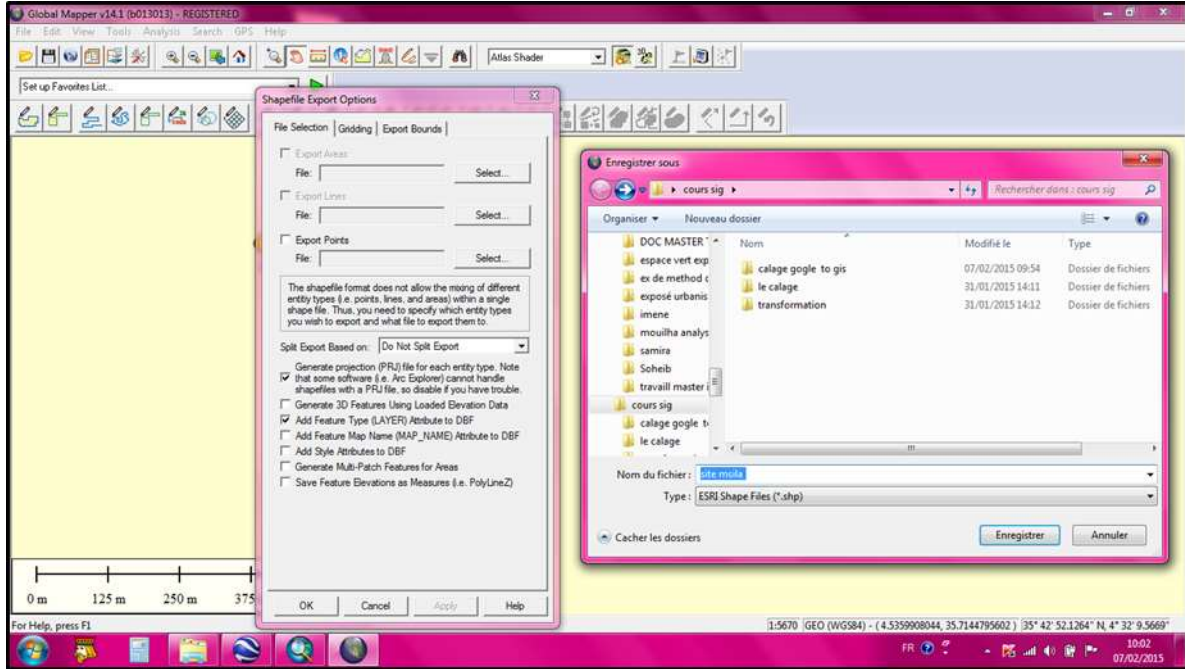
Global Mapper v14.1 (b013013) - REGISTERED
File Edit View Tools Analysis Search GPS Help
Atlas Shader
Set up Favorites List...

Shapefile Export Options
File Selection | Gridding | Export Bounds
Export Areas
File: Select...
Export Lines
File: Select...
Export Points
File: Select...
The shapefile format does not allow the mixing of different entity types (i.e. points, lines, and areas) within a single shape file. Thus, you need to specify which entity types you wish to export and what file to export them to.
Split Export Based on: Do Not Split Export
Generate projection (PRJ) file for each entity type. Note that some software (i.e. Arc Explorer) cannot handle shapefiles with a PRJ file, so disable if you have trouble.
Generate 3D Features Using Loaded Elevation Data
Add Feature Type (LAYER) Attribute to DBF
Add Feature Map Name (MAP_NAME) Attribute to DBF
Add Style Attributes to DBF
Generate Multi-Patch Features for Areas
Save Feature Elevations as Measures (i.e. PolyLineZ)
OK Cancel Apply Help

Enregistrer sous
cours sig
Rechercher dans : cours sig
Organiser Nouveau dossier
DOC MASTER
espace vert exp
ex de method
exposé urbanis
imene
mouilha analys
samira
Soheib
travaill master
cours sig
calage gogle t
le calage
| Nom | Modifié le | Type |
|---|---|---|
| calage gogle to gis | 07/02/2015 09:54 | Dossier de fichiers |
| le calage | 31/01/2015 14:11 | Dossier de fichiers |
| transformation | 31/01/2015 14:12 | Dossier de fichiers |
Nom du fichier : site moila
Type : ESRI Shape Files (*.shp)
Cacher les dossiers
Enregistrer Annuler

0 m 125 m 250 m 375
For Help, press F1
1:5670 GEO (WGS84) - (4.5359908044, 35.7144795602) 35° 42' 52.1264" N, 4° 32' 9.5669"
FR
10:02
07/02/2015